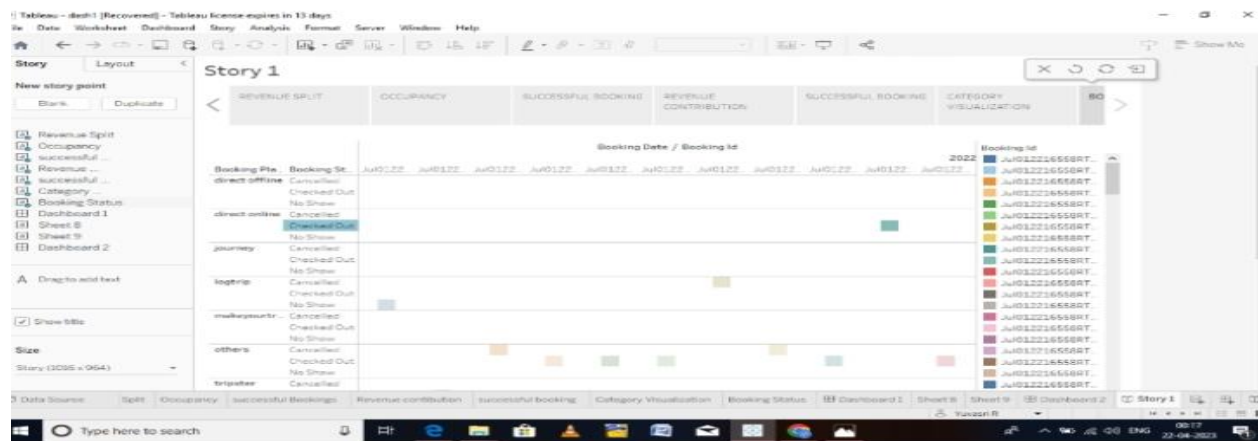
Tableau - dash1 [Recovered] - Tableau license expires in 13 days
ile Data Worksheet Dashboard Story Analysis Format Server Window Help

Show Me

Story Layout
New story point
Blank Duplicate

Revenue Split
Occupancy
successful ...
Revenue ...
successful ...
Category ...
Booking Status
Dashboard 1
Sheet 8
Sheet 9
Dashboard 2

Drag to add text

Show title

Size
Story (1095 x 964)

Story 1

REVENUE SPLIT | OCCUPANCY | SUCCESSFUL BOOKING | REVENUE CONTRIBUTION | SUCCESSFUL BOOKING | CATEGORY VISUALIZATION | BO

Booking Date / Booking Id
2022

| Booking Pla.. | Booking St.. | Jul0122 | Jul0122 | Jul0122 | Jul0122 | Jul0122 | Jul0122 | Jul0122 | Jul0122 | Jul0122 | Jul0122 |
|---|---|---|---|---|---|---|---|---|---|---|---|
| direct offline | Cancelled | | | | | | | | | | |
| | Checked Out | | | | | | | | | | |
| | No Show | | | | | | | | | | |
| direct online | Cancelled | | | | | | | | | | |
| | Checked Out | | | | | | | | | | |
| | No Show | | | | | | | | | | |
| journey | Cancelled | | | | | | | | | | |
| | Checked Out | | | | | | | | | | |
| | No Show | | | | | | | | | | |
| logtrip | Cancelled | | | | | | | | | | |
| | Checked Out | | | | | | | | | | |
| | No Show | | | | | | | | | | |
| makeyourtr.. | Cancelled | | | | | | | | | | |
| | Checked Out | | | | | | | | | | |
| | No Show | | | | | | | | | | |
| others | Cancelled | | | | | | | | | | |
| | Checked Out | | | | | | | | | | |
| | No Show | | | | | | | | | | |
| tripster | Cancelled | | | | | | | | | | |

Booking Id
Jul01221655RT...
Jul01221655RT...
Jul01221655RT...
Jul01221655RT...
Jul01221655RT...
Jul01221655RT...
Jul01221655RT...
Jul01221655RT...
Jul01221655RT...
Jul01221655RT...
Jul01221655RT...
Jul01221655RT...
Jul01221655RT...
Jul01221655RT...
Jul01221655RT...
Jul01221655RT...
Jul01221655RT...
Jul01221655RT...
Jul01221655RT...
Jul01221655RT...

Data Source | Split | Occupancy | successful Bookings | Revenue contribution | successful booking | Category Visualization | Booking Status | Dashboard 1 | Sheet 8 | Sheet 9 | Dashboard 2 | Story 1

Yuvasri R

Type here to search

ENG 08:17 22-04-2023